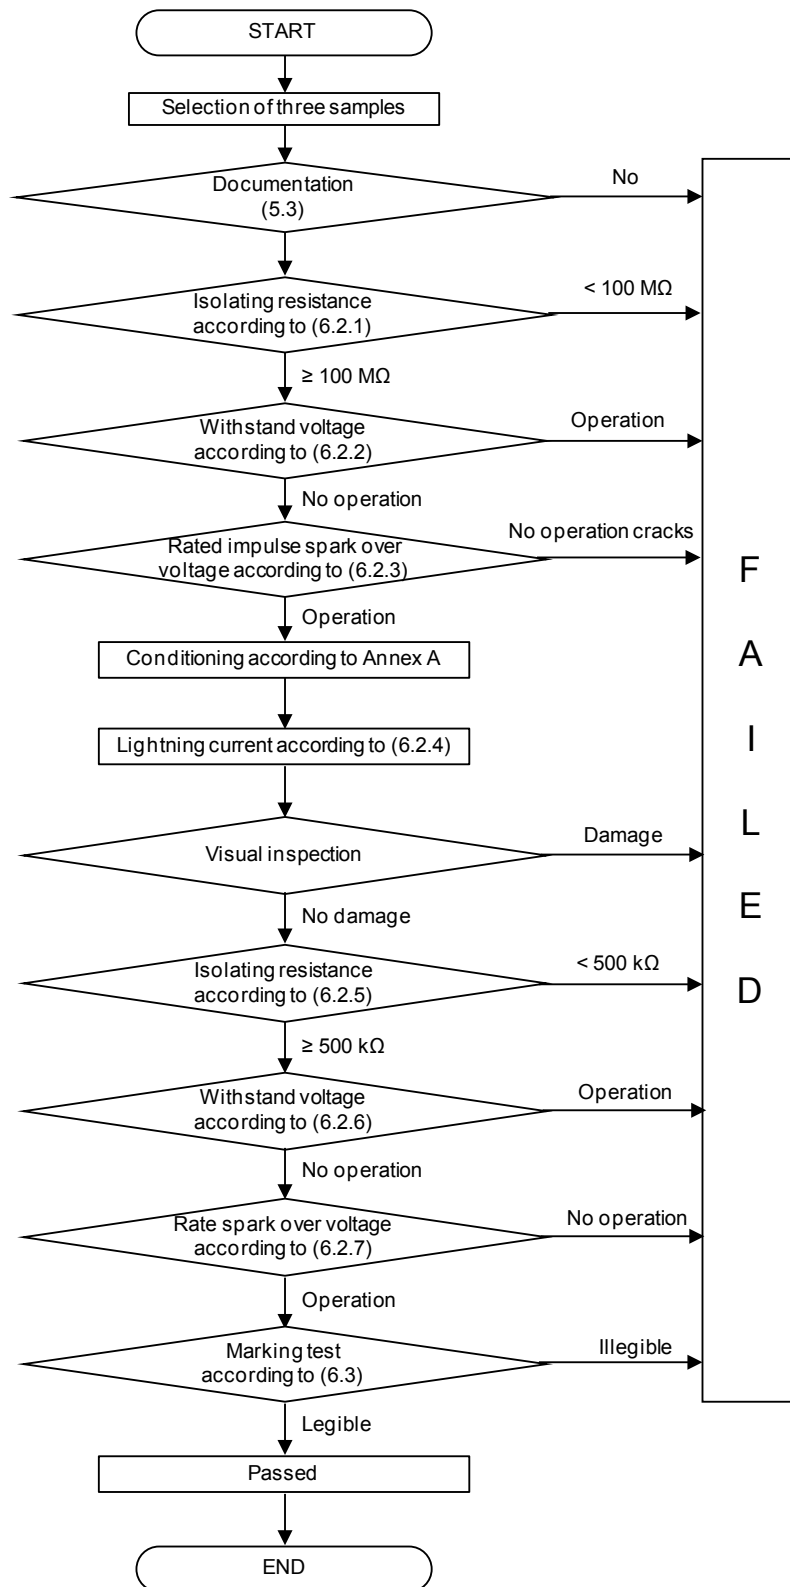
START

Selection of three samples

Documentation (5.3)

No

Isolating resistance according to (6.2.1)

< 100 MΩ

≥ 100 MΩ

Withstand voltage according to (6.2.2)

Operation

No operation

Rated impulse spark over voltage according to (6.2.3)

No operation cracks

Operation

Conditioning according to Annex A

Lightning current according to (6.2.4)

Visual inspection

Damage

No damage

Isolating resistance according to (6.2.5)

< 500 kΩ

≥ 500 kΩ

Withstand voltage according to (6.2.6)

Operation

No operation

Rate spark over voltage according to (6.2.7)

No operation

Operation

Marking test according to (6.3)

Illegible

Legible

Passed

END

F A I L E D